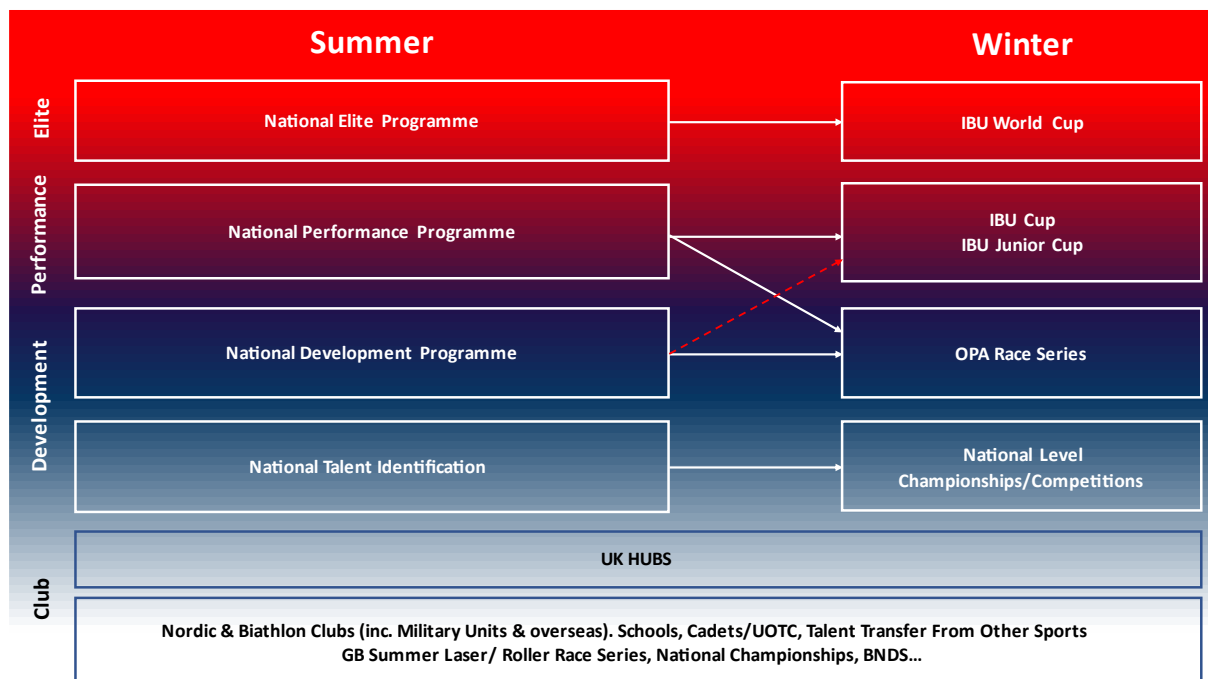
Summer

Winter

Elite

Performance

Development

Club

National Elite Programme

IBU World Cup

National Performance Programme

IBU Cup
IBU Junior Cup

National Development Programme

OPA Race Series

National Talent Identification

National Level
Championships/Competitions

UK HUBS

Nordic & Biathlon Clubs (inc. Military Units & overseas). Schools, Cadets/UOTC, Talent Transfer From Other Sports
GB Summer Laser/ Roller Race Series, National Championships, BNDS...